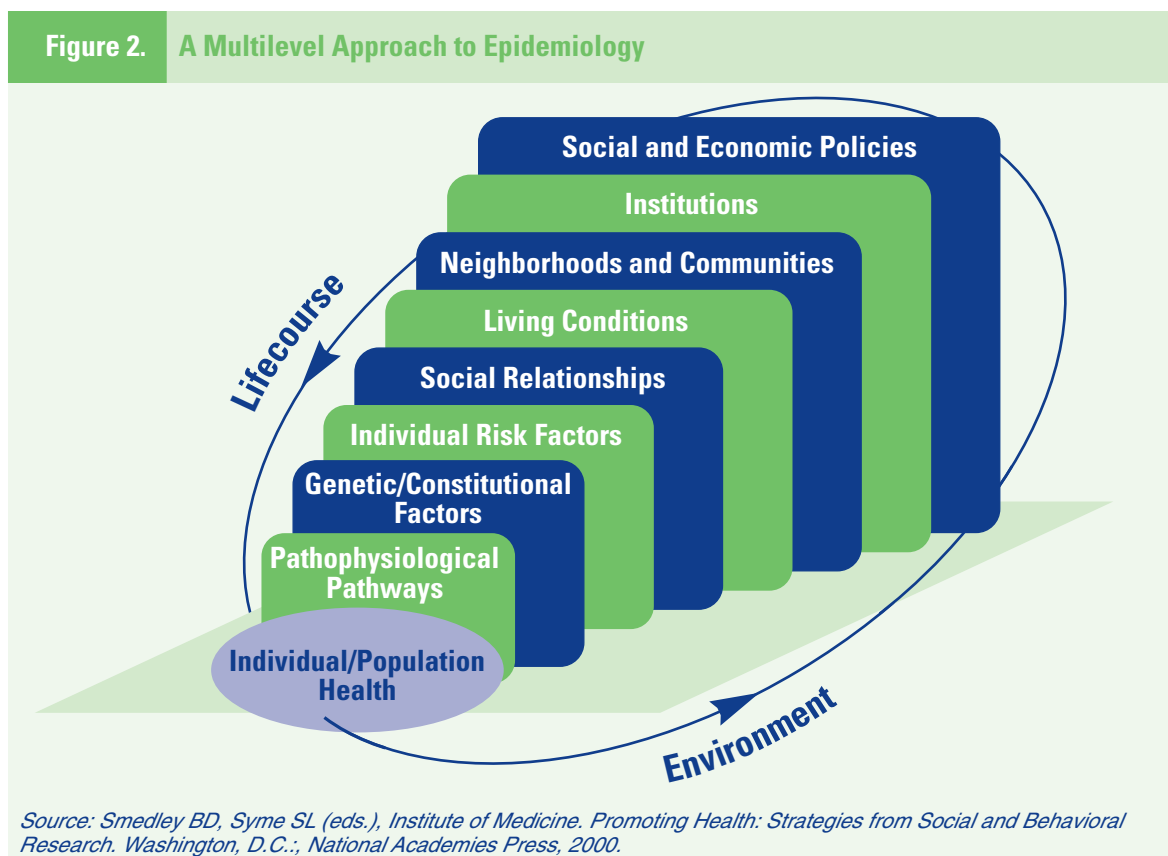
Figure 2. A Multilevel Approach to Epidemiology

Social and Economic Policies

Institutions

Neighborhoods and Communities

Living Conditions

Social Relationships

Individual Risk Factors

Genetic/Constitutional Factors

Pathophysiological Pathways

Individual/Population Health

Lifecourse

Environment

Source: Smedley BD, Syme SL (eds.), Institute of Medicine. Promoting Health: Strategies from Social and Behavioral Research. Washington, D.C.:, National Academies Press, 2000.